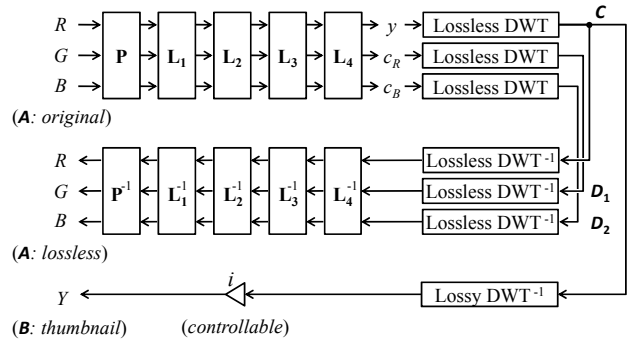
$R$
$G$
$B$
$\mathbf{P}$
$\mathbf{L_1}$
$\mathbf{L_2}$
$\mathbf{L_3}$
$\mathbf{L_4}$
$y$
$c_R$
$c_B$
Lossless DWT
Lossless DWT
Lossless DWT
$\boldsymbol{C}$

(***A***: *original*)

$R$
$G$
$B$
$\mathbf{P}^{-1}$
$\mathbf{L}_1^{-1}$
$\mathbf{L}_2^{-1}$
$\mathbf{L}_3^{-1}$
$\mathbf{L}_4^{-1}$
Lossless DWT $^{-1}$
Lossless DWT $^{-1}$
Lossless DWT $^{-1}$
$\boldsymbol{D_1}$
$\boldsymbol{D_2}$

(***A***: *lossless*)

$Y$
$i$
Lossy DWT $^{-1}$

(***B***: *thumbnail*) (*controllable*)